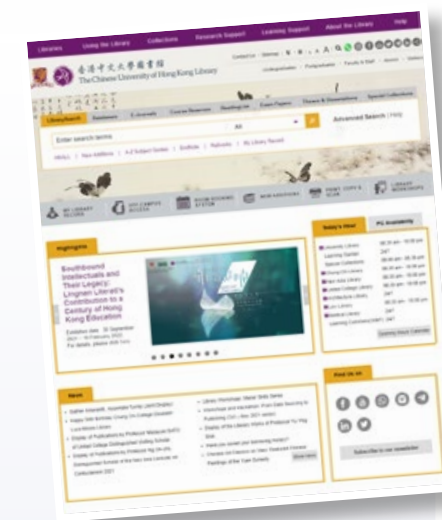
Libraries Using the Library Collections Research Support Learning Support About the Library Help

香港中文大學圖書館
The Chinese University of Hong Kong Library

Contact us Sitemap

Undergraduates Postgraduates Faculty & Staff Alumni Visitors

LibrarySearch Databases E-Journals Course Reserves ReadingList Exam Papers Theses & Dissertations Special Collections

Enter search terms All

Advanced Search | Help

HKALL | New Additions | A-Z Subject Guides | EndNote | Refworks | My Library Record

My Library Access Off-Campus Access Room Booking System New Additions Print, Copy & Scan Library Workshops

Highlights

Southbound Intellectuals and Their Legacy: Lingnan Literati's Contribution to a Century of Hong Kong Education

Exhibition date: 30 September 2021 – 18 February 2022
For details, please click here.

Today's Hour PC Availability

University Library
Learning Garden
Special Collections
Chung Chi Library
Ma Lin Library
Medical Library
Architecture Library
Law Library
Medical Library Learning Commons

08:30 am - 10:00 pm
24/7
08:30 am - 05:00 pm
08:30 am - 10:00 pm
08:30 am - 10:00 pm
24/7

Opening Hours Calendar

News

Find Us on

Subscribe to our newsletter

Show more